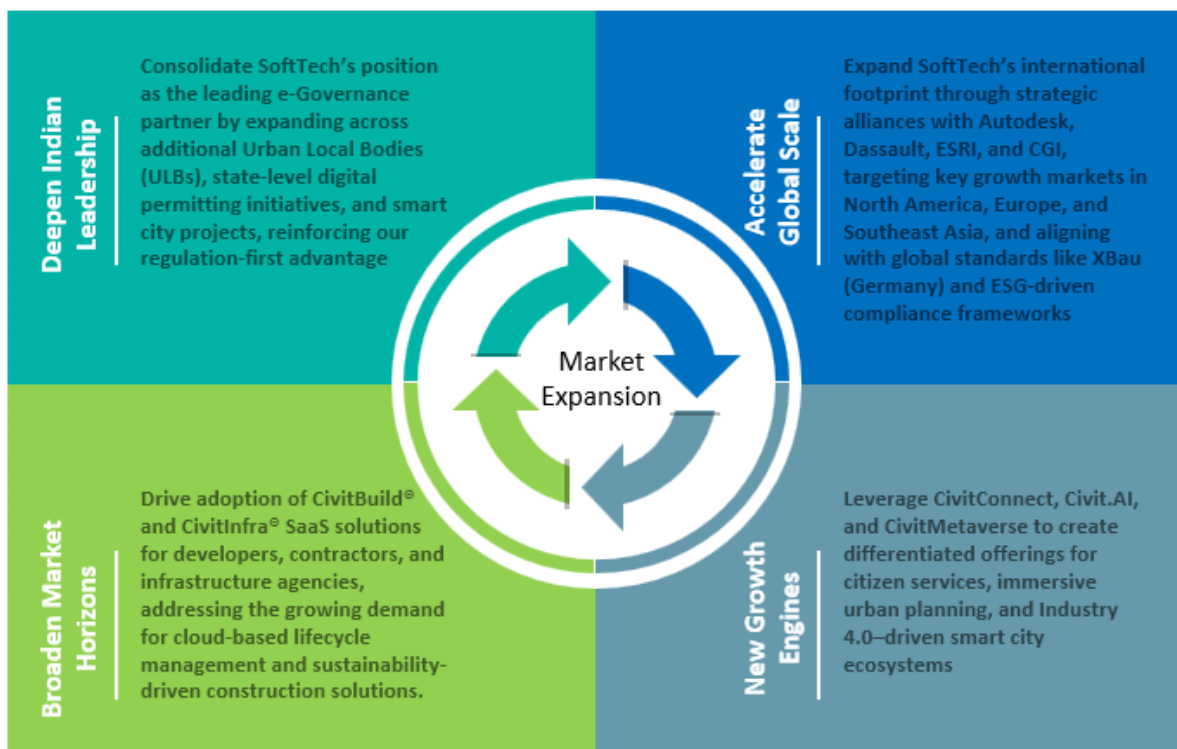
Deepen Indian Leadership

Consolidate SoftTech's position as the leading e-Governance partner by expanding across additional Urban Local Bodies (ULBs), state-level digital permitting initiatives, and smart city projects, reinforcing our regulation-first advantage

Accelerate Global Scale

Expand SoftTech's international footprint through strategic alliances with Autodesk, Dassault, ESRI, and CGI, targeting key growth markets in North America, Europe, and Southeast Asia, and aligning with global standards like XBau (Germany) and ESG-driven compliance frameworks

Market Expansion

Broaden Market Horizons

Drive adoption of CivitBuild© and CivitInfra© SaaS solutions for developers, contractors, and infrastructure agencies, addressing the growing demand for cloud-based lifecycle management and sustainability-driven construction solutions.

New Growth Engines

Leverage CivitConnect, Civit.AI, and CivitMetaverse to create differentiated offerings for citizen services, immersive urban planning, and Industry 4.0–driven smart city ecosystems